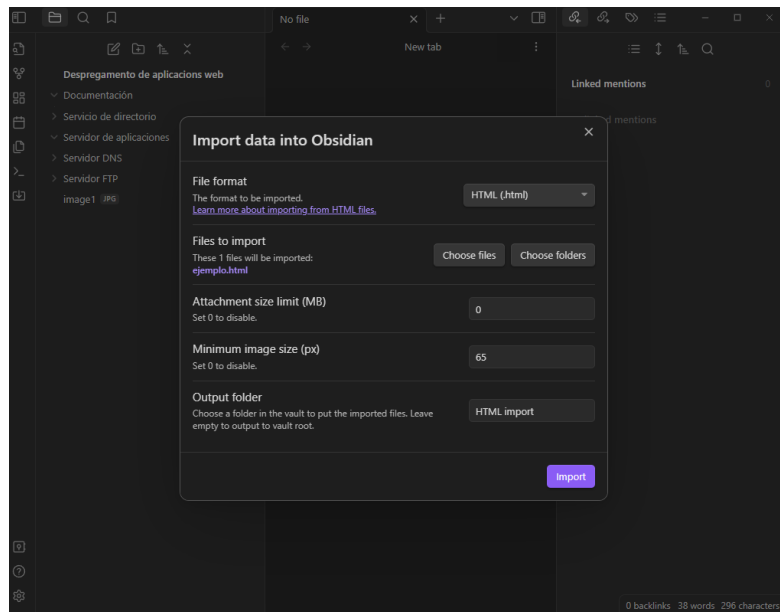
No file

New tab

Despregamento de aplicacions web
Documentación
Servicio de directorio
Servidor de aplicaciones
Servidor DNS
Servidor FTP
image1 JPG

Linked mentions 0

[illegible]d mentions

Import data into Obsidian

File format
The format to be imported.
Learn more about importing from HTML files.
HTML (.html)

Files to import
These 1 files will be imported:
ejemplo.html
Choose files
Choose folders

Attachment size limit (MB)
Set 0 to disable.
0

Minimum image size (px)
Set 0 to disable.
65

Output folder
Choose a folder in the vault to put the imported files. Leave empty to output to vault root.
HTML import

Import

0 backlinks 38 words 296 characters